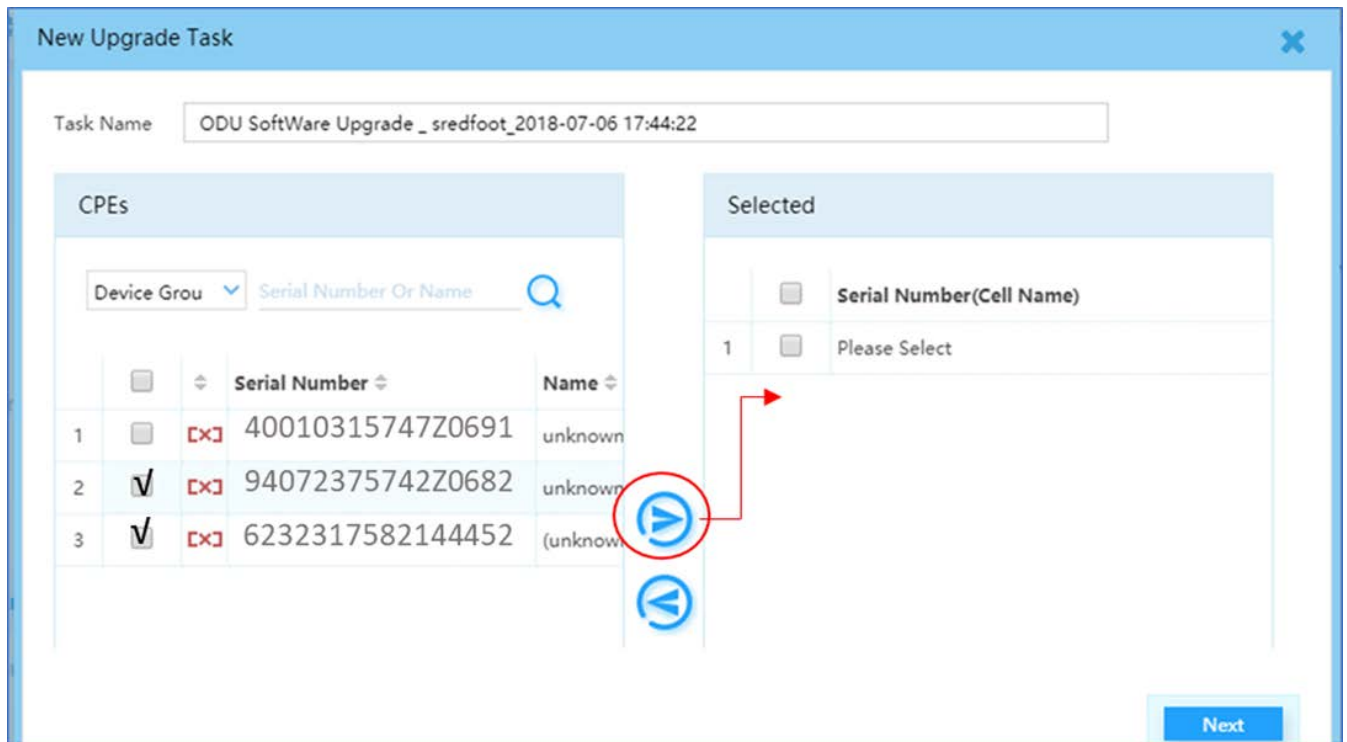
New Upgrade Task

Task Name ODU SoftWare Upgrade _ sredfoot_2018-07-06 17:44:22

CPEs

Device Grou Serial Number Or Name

| | | | Serial Number | Name |
|---|---|---|---|---|
| 1 | | [x] | 40010315747Z0691 | unknown |
| 2 | √ | [x] | 94072375742Z0682 | unknown |
| 3 | √ | [x] | 6232317582144452 | (unknow |

Selected

| | | Serial Number(Cell Name) |
|---|---|---|
| 1 | | Please Select |

Next